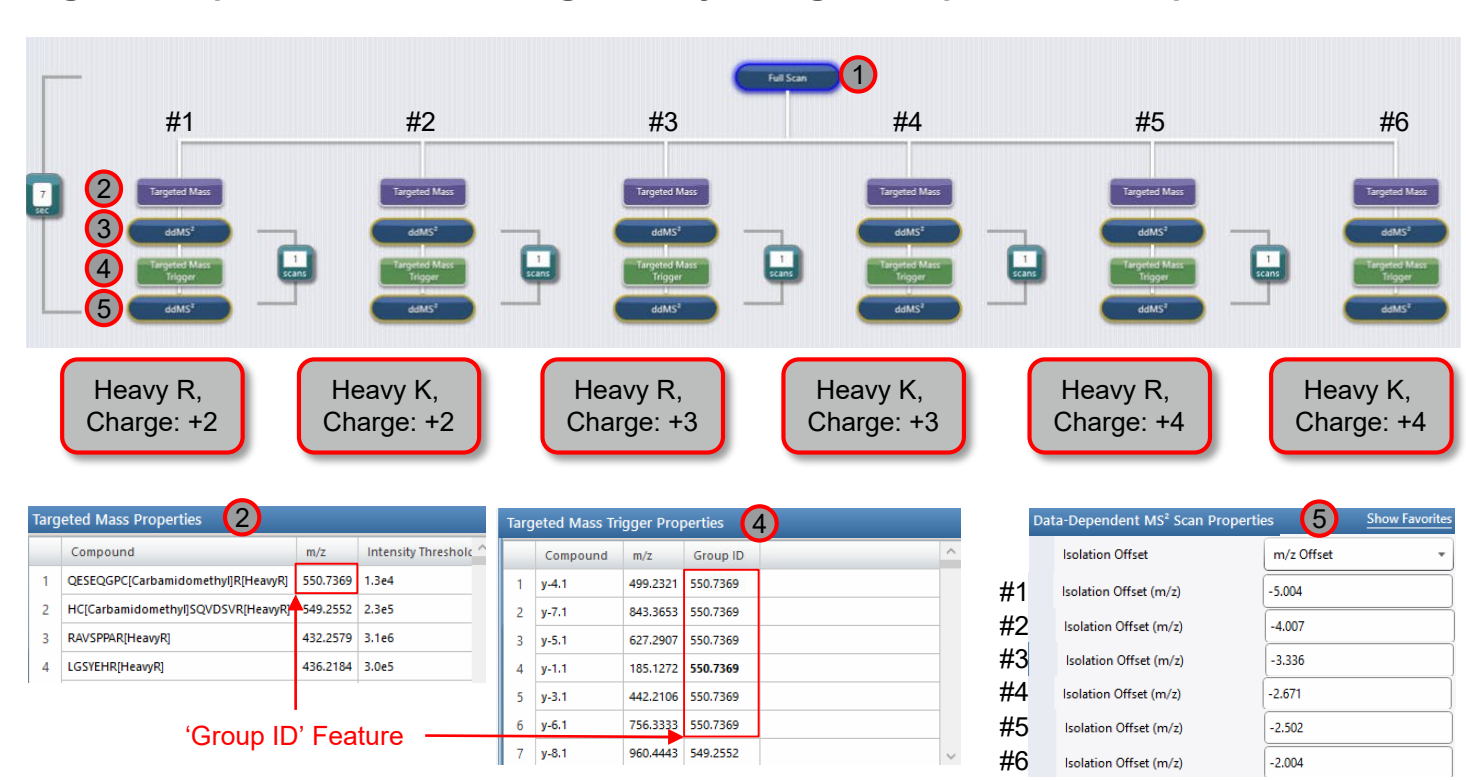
Full Scan 1

#1 #2 #3 #4 #5 #6

7 sec

2 Targeted Mass
3 ddMS²
4 Targeted Mass Trigger
5 ddMS²

1 scans

Targeted Mass
ddMS²
Targeted Mass Trigger
ddMS²

1 scans

Targeted Mass
ddMS²
Targeted Mass Trigger
ddMS²

1 scans

Targeted Mass
ddMS²
Targeted Mass Trigger
ddMS²

1 scans

Targeted Mass
ddMS²
Targeted Mass Trigger
ddMS²

1 scans

Targeted Mass
ddMS²
Targeted Mass Trigger
ddMS²

Heavy R, Charge: +2

Heavy K, Charge: +2

Heavy R, Charge: +3

Heavy K, Charge: +3

Heavy R, Charge: +4

Heavy K, Charge: +4

Targeted Mass Properties 2

| | Compound | m/z | Intensity Threshold |
|---|---|---|---|
| 1 | QESEQGPC[Carbamidomethyl]R[HeavyR] | 550.7369 | 1.3e4 |
| 2 | HC[Carbamidomethyl]SQVDSVR[HeavyR] | 549.2552 | 2.3e5 |
| 3 | RAVSPPAR[HeavyR] | 432.2579 | 3.1e6 |
| 4 | LGSYEHR[HeavyR] | 436.2184 | 3.0e5 |

Targeted Mass Trigger Properties 4

| | Compound | m/z | Group ID |
|---|---|---|---|
| 1 | y-4.1 | 499.2321 | 550.7369 |
| 2 | y-7.1 | 843.3653 | 550.7369 |
| 3 | y-5.1 | 627.2907 | 550.7369 |
| 4 | y-1.1 | 185.1272 | 550.7369 |
| 5 | y-3.1 | 442.2106 | 550.7369 |
| 6 | y-6.1 | 756.3333 | 550.7369 |
| 7 | y-8.1 | 960.4443 | 549.2552 |

'Group ID' Feature

Data-Dependent MS² Scan Properties 5 Show Favorites

Isolation Offset | m/z Offset
#1 Isolation Offset (m/z) -5.004
#2 Isolation Offset (m/z) -4.007
#3 Isolation Offset (m/z) -3.336
#4 Isolation Offset (m/z) -2.671
#5 Isolation Offset (m/z) -2.502
#6 Isolation Offset (m/z) -2.004